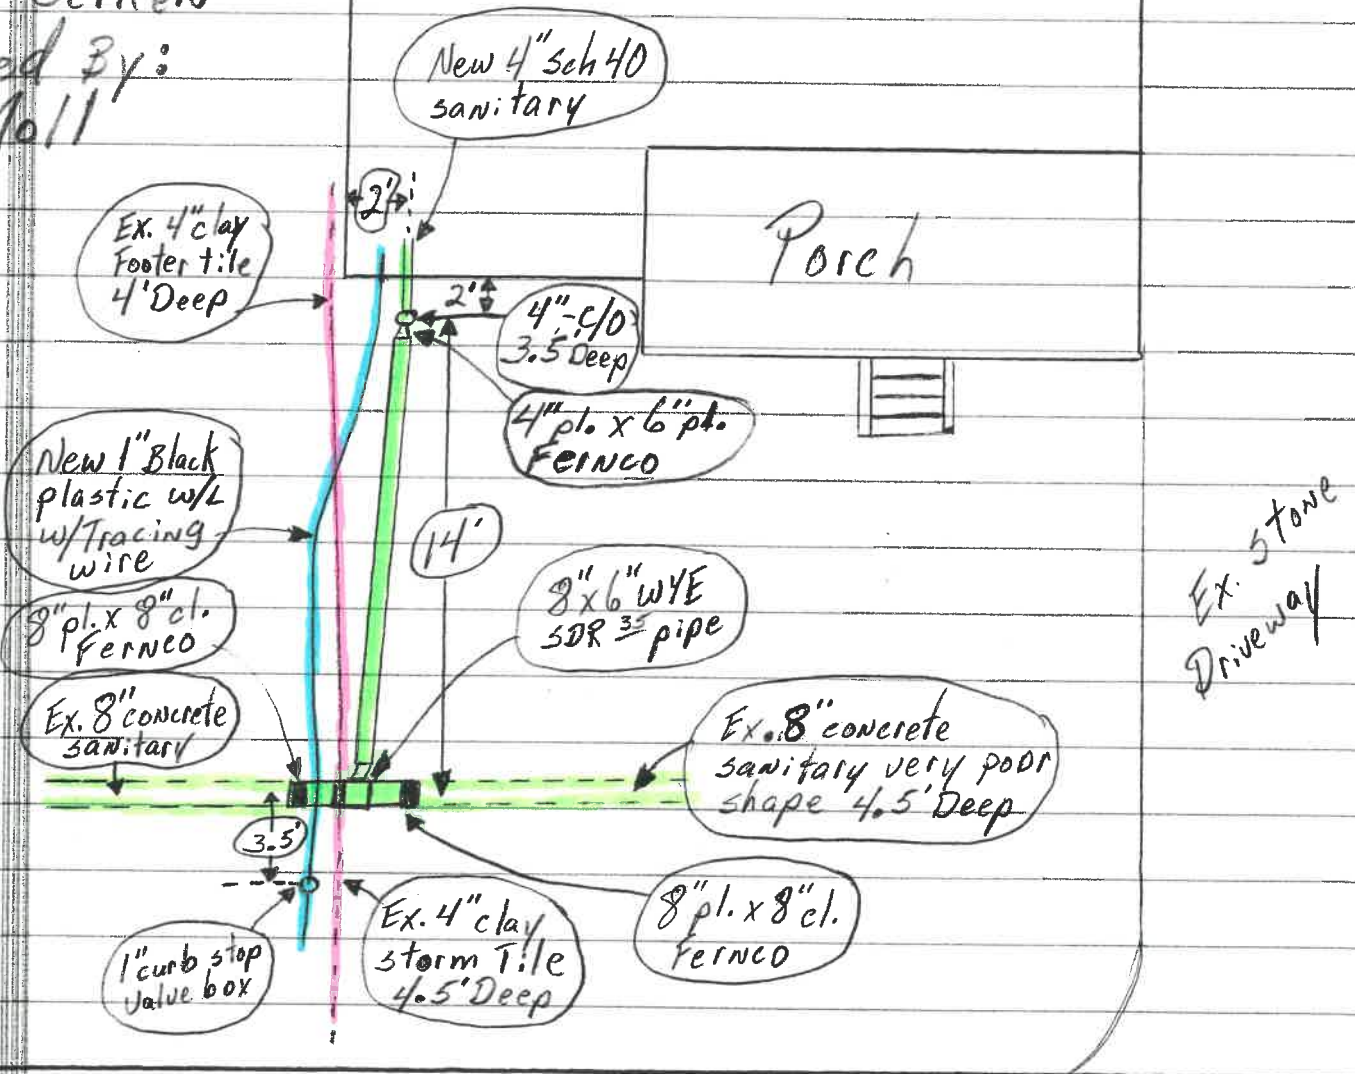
ed By:
/o11

New 4" Sch 40
sanitary

2'

Ex. 4" clay
Footer tile
4' Deep

Porch

2'

4" C/O
3.5' Deep

4" pl. x 6" pl.
Fernco

New 1" Black
plastic w/L
w/Tracing
wire

14'

8" pl. x 8" cl.
Fernco

8"x6" WYE
SDR 35 pipe

Ex. Stone
Driveway

Ex. 8" concrete
sanitary

Ex. 8" concrete
sanitary very poor
shape 4.5' Deep

3.5'

1" curb stop
valve box

Ex. 4" clay
storm Tile
4.5' Deep

8" pl. x 8" cl.
Fernco